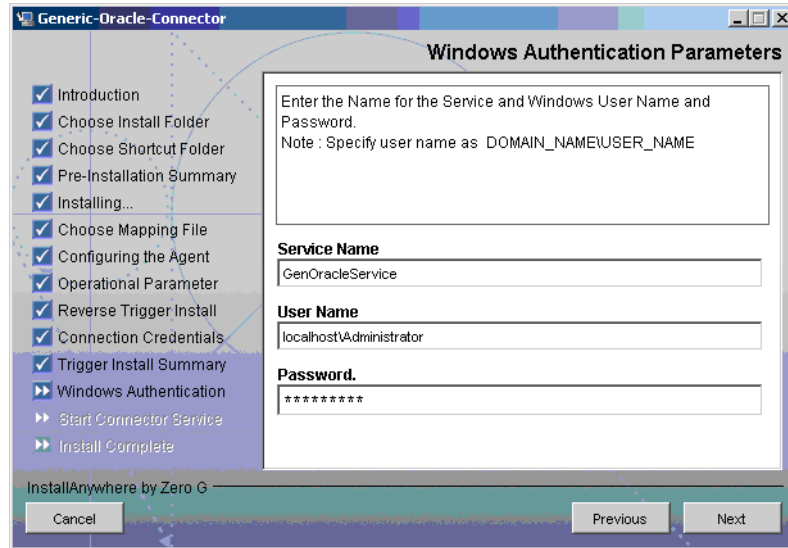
Generic-Oracle-Connector

Windows Authentication Parameters

Introduction
Choose Install Folder
Choose Shortcut Folder
Pre-Installation Summary
Installing...
Choose Mapping File
Configuring the Agent
Operational Parameter
Reverse Trigger Install
Connection Credentials
Trigger Install Summary
Windows Authentication
Start Connector Service
Install Complete

Enter the Name for the Service and Windows User Name and Password.
Note : Specify user name as DOMAIN_NAME\USER_NAME

Service Name
GenOracleService

User Name
localhost\Administrator

Password.
*********

InstallAnywhere by Zero G

Cancel

Previous

Next